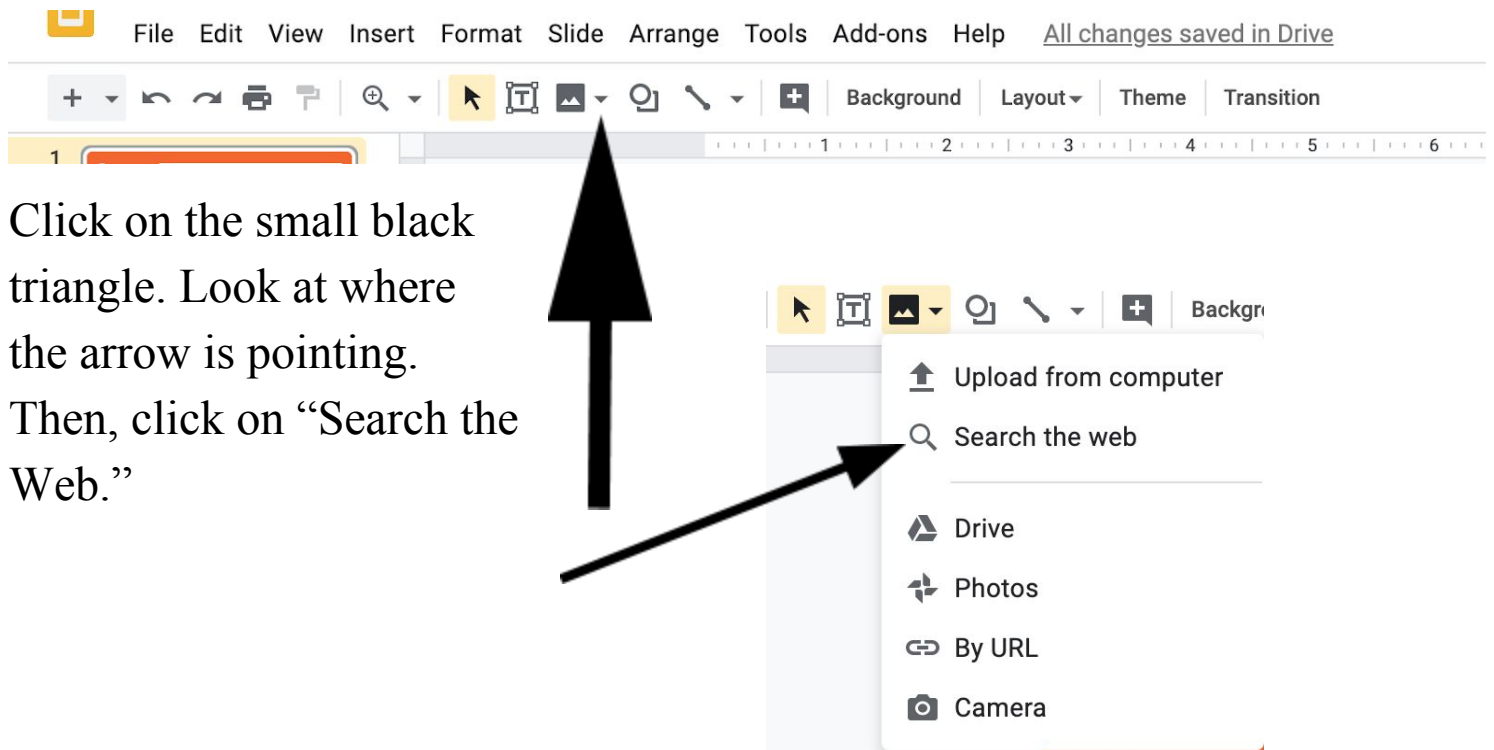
File Edit View Insert Format Slide Arrange Tools Add-ons Help All changes saved in Drive

Background Layout Theme Transition

1

1 2 3 4 5 6

Click on the small black triangle. Look at where the arrow is pointing. Then, click on "Search the Web."

Backgr

Upload from computer

Search the web

Drive

Photos

By URL

Camera